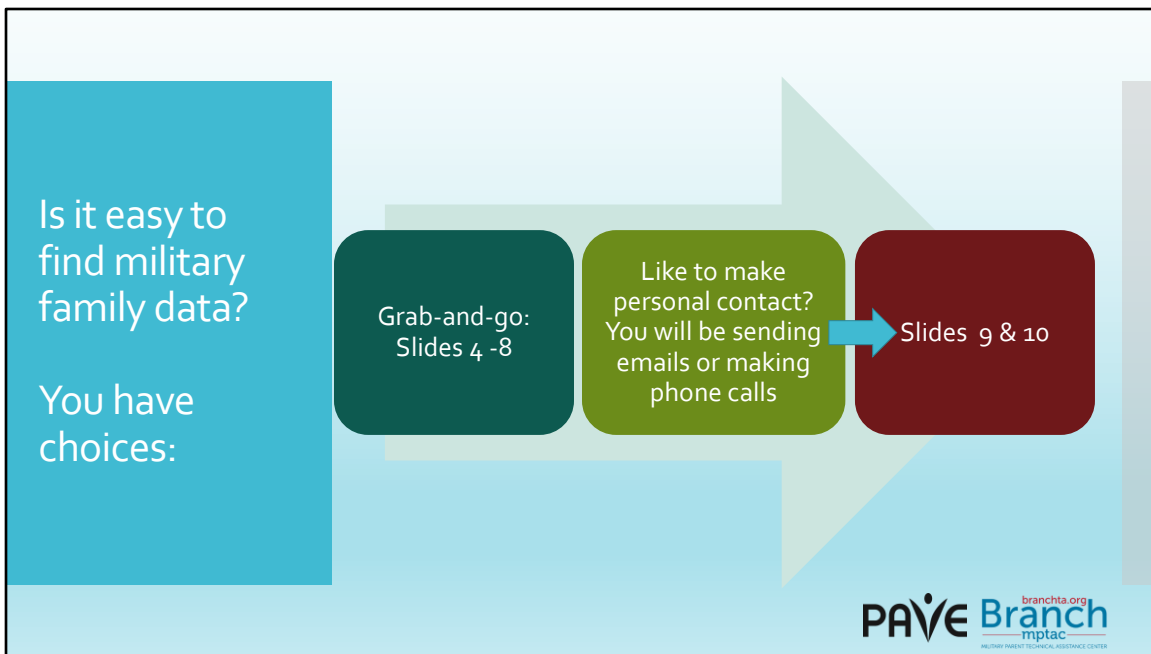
Is it easy to find military family data?

You have choices:

Grab-and-go: Slides 4 -8

Like to make personal contact? You will be sending emails or making phone calls

Slides 9 & 10

PAVE

branchta.org
Branch
mptac
MILITARY PARENT TECHNICAL ASSISTANCE CENTER